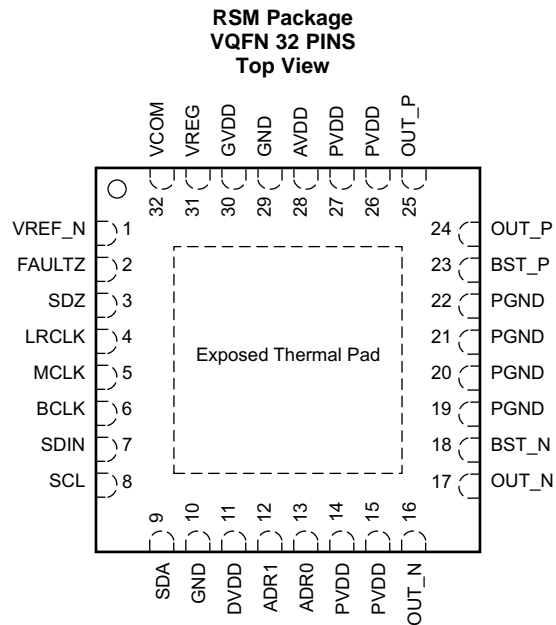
RSM Package
VQFN 32 PINS
Top View

VCOM 32
VREG 31
GVDD 30
GND 29
AVDD 28
PVDD 27
PVDD 26
OUT_P 25

VREF_N 1
FAULTZ 2
SDZ 3
LRCLK 4
MCLK 5
BCLK 6
SDIN 7
SCL 8

Exposed Thermal Pad

24 OUT_P
23 BST_P
22 PGND
21 PGND
20 PGND
19 PGND
18 BST_N
17 OUT_N

9 SDA
10 GND
11 DVDD
12 ADR1
13 ADR0
14 PVDD
15 PVDD
16 OUT_N